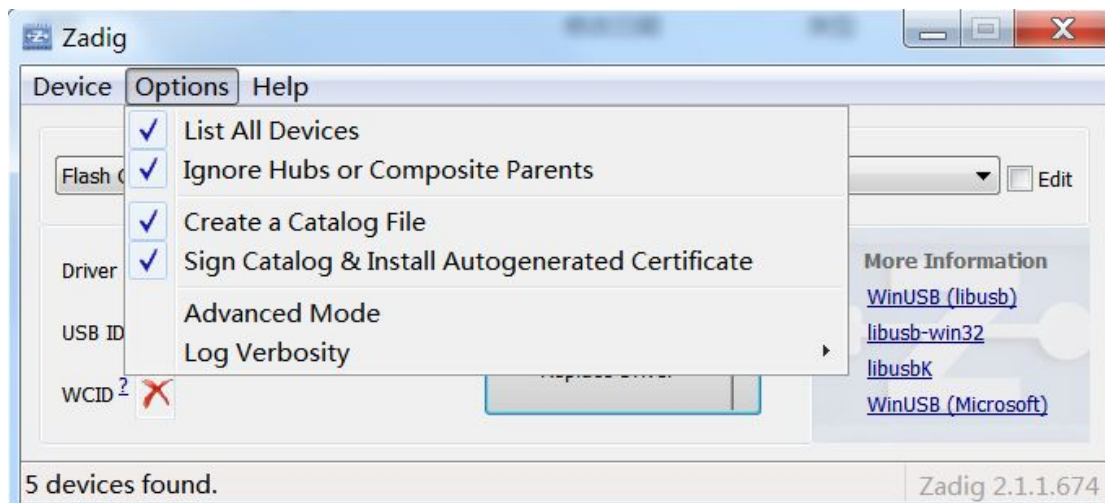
Zadig

Device Options Help

Flash C

Edit

✓ List All Devices
✓ Ignore Hubs or Composite Parents
✓ Create a Catalog File
✓ Sign Catalog & Install Autogenerated Certificate
Advanced Mode
Log Verbosity

Driver

USB ID

WCID ?

More Information
WinUSB (libusb)
libusb-win32
libusbK
WinUSB (Microsoft)

5 devices found.

Zadig 2.1.1.674